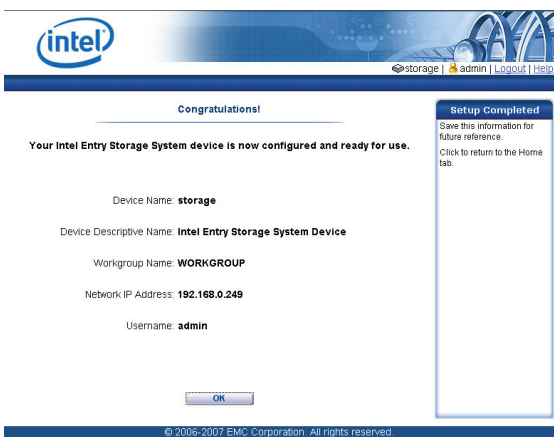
intel

storage | admin | Logout | Help

Congratulations!

Your Intel Entry Storage System device is now configured and ready for use.

Device Name: storage

Device Descriptive Name: Intel Entry Storage System Device

Workgroup Name: WORKGROUP

Network IP Address: 192.168.0.249

Username: admin

OK

Setup Completed

Save this information for future reference.

Click to return to the Home tab.

© 2006-2007 EMC Corporation. All rights reserved.